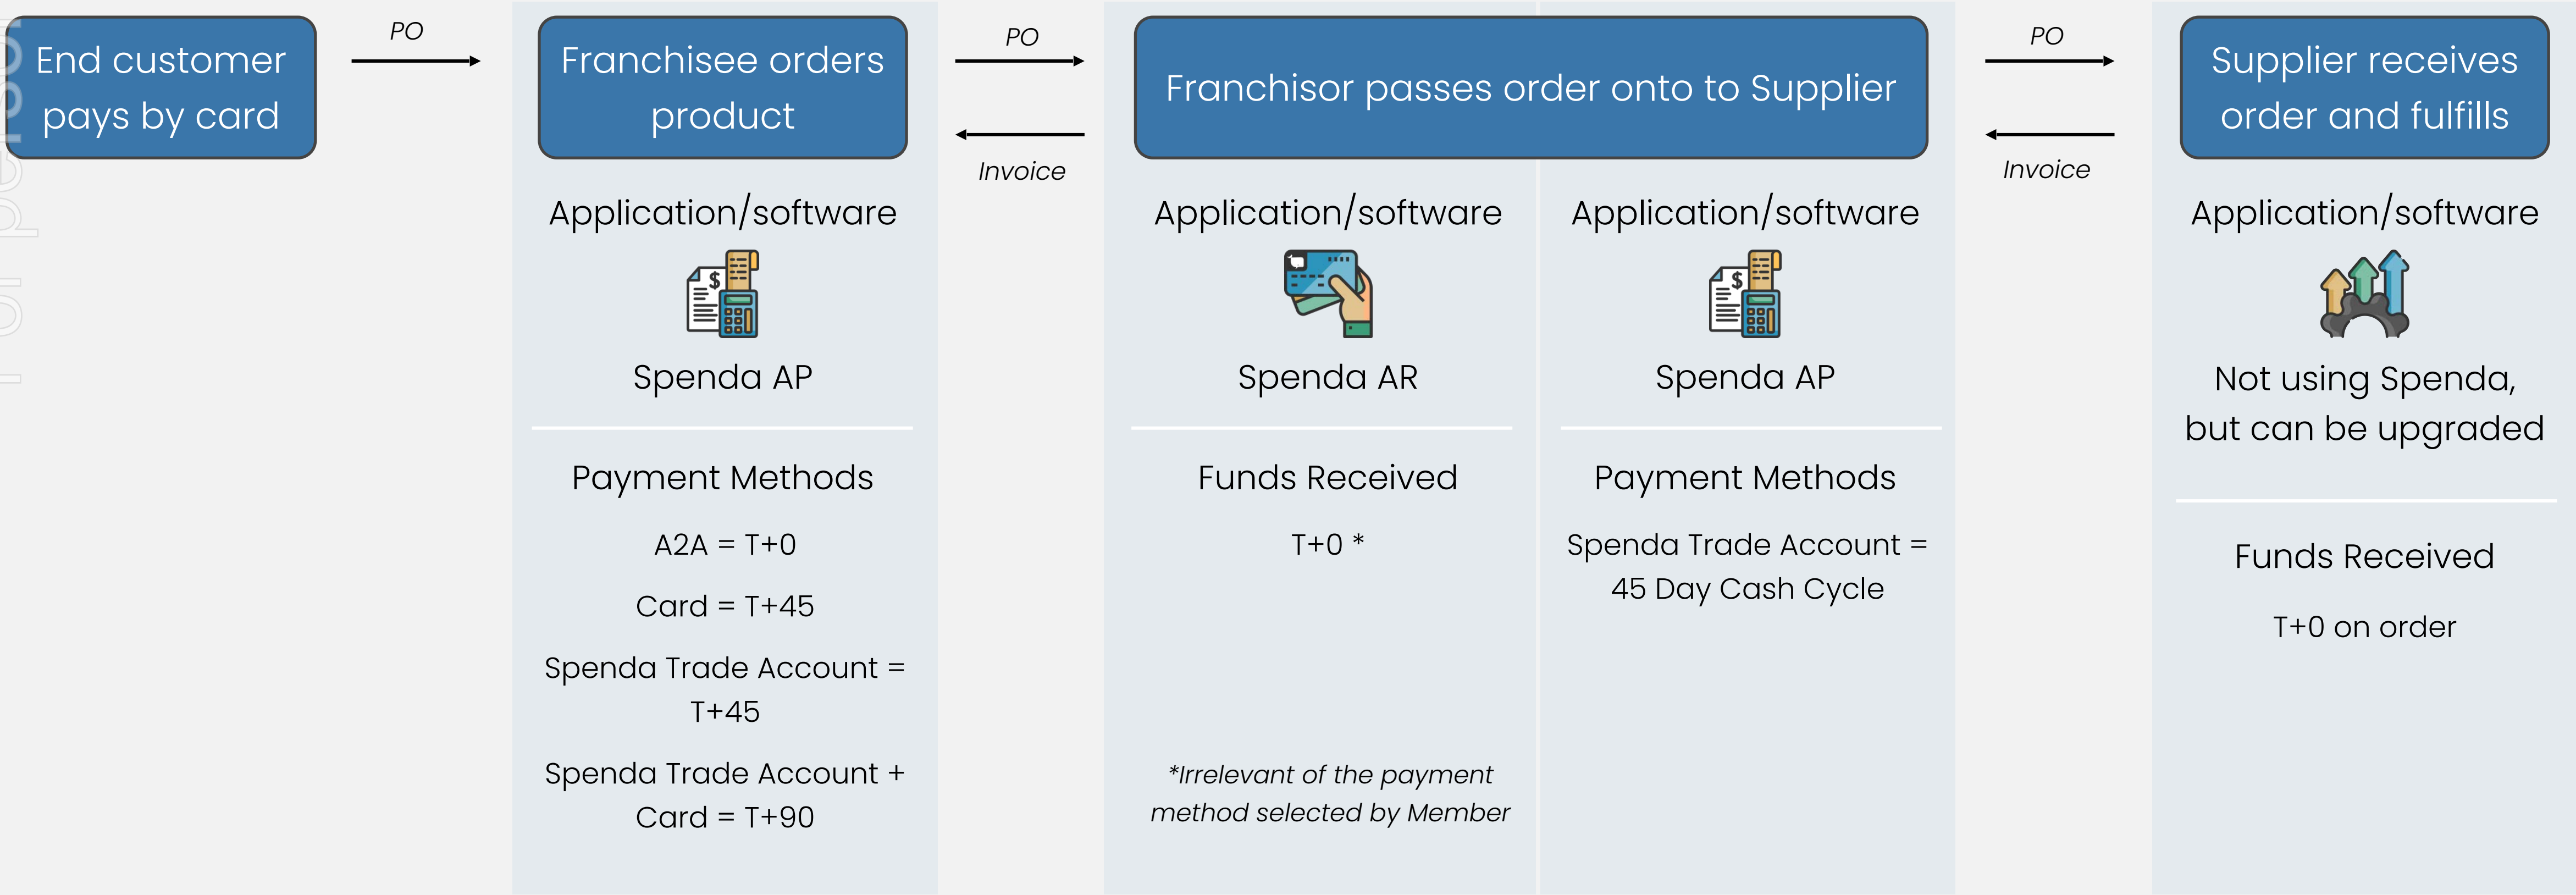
End customer pays by card

PO

Franchisee orders product

Application/software

Spenda AP

Payment Methods

A2A = T+0

Card = T+45

Spenda Trade Account = T+45

Spenda Trade Account + Card = T+90

PO

Invoice

Franchisor passes order onto to Supplier

Application/software

Spenda AR

Funds Received

T+0 *

*Irrelevant of the payment method selected by Member

Application/software

Spenda AP

Payment Methods

Spenda Trade Account = 45 Day Cash Cycle

PO

Invoice

Supplier receives order and fulfills

Application/software

Not using Spenda, but can be upgraded

Funds Received

T+0 on order